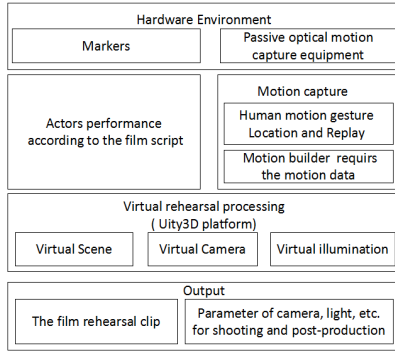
Hardware Environment

Markers

Passive optical motion capture equipment

Actors performance according to the film script

Motion capture

Human motion gesture Location and Replay

Motion builder requirs the motion data

Virtual rehearsal processing ( Uity3D platform)

Virtual Scene

Virtual Camera

Virtual illumination

Output

The film rehearsal clip

Parameter of camera, light, etc. for shooting and post-production